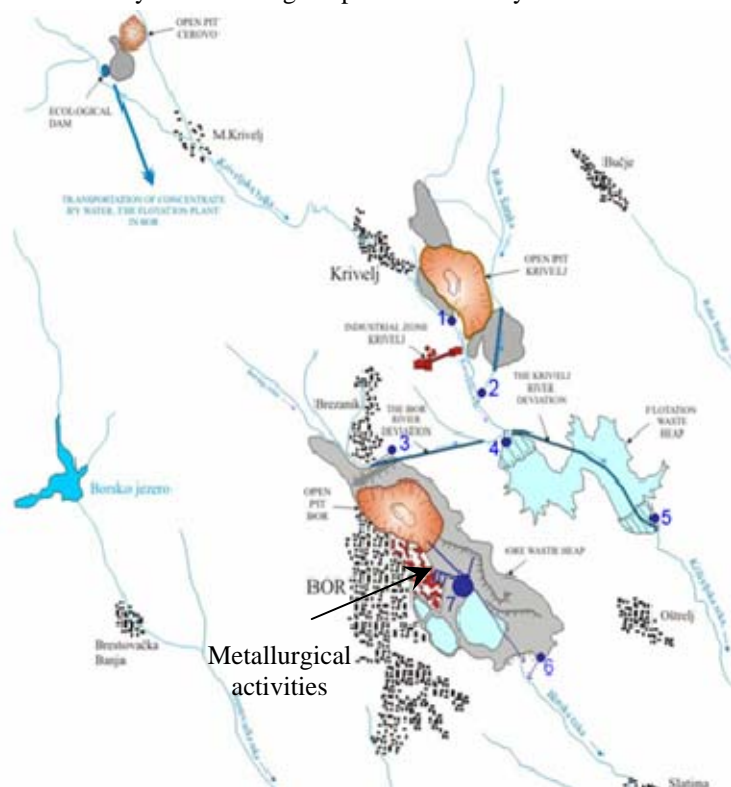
OPEN PIT CEROVO

ECOLOGICAL DAM

M.Krivelj

Kriveljska reka

TRANSPORTATION OF CONCENTRATE BY WATER, THE FLOTATION PLANT IN BOR

Bučje

Reka Saska

Krivelj

OPEN PIT KRIVELJ

1

INDUSTRIAL ZONE KRIVELJ

2

THE KRIVELJ RIVER DEVIATION

Brezanik

THE BOR RIVER DEVIATION

3

4

FLOTATION WASTE HEAP

Borsko jezero

OPEN PIT BOR

5

ORE WASTE HEAP

BOR

7

Oštrelj

Brestovačka Banja

Metallurgical activities

6

Borska reka

Slatina